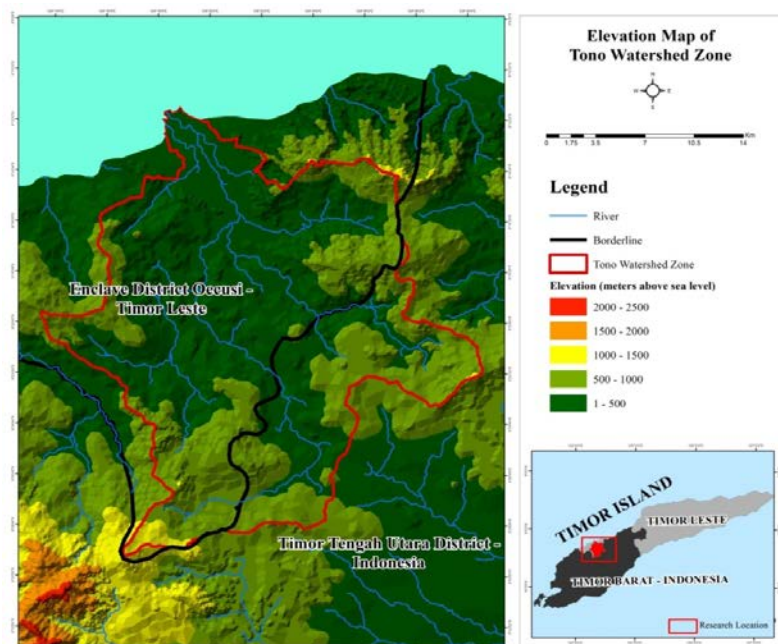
Elevation Map of Tono Watershed Zone

N
W E
S

0 1.75 3.5 7 10.5 14 Km

Legend

River

Borderline

Tono Watershed Zone

Elevation (meters above sea level)

2000 - 2500

1500 - 2000

1000 - 1500

500 - 1000

1 - 500

Enclave District Oecusi - Timor Leste

Timor Tengah Utara District - Indonesia

TIMOR ISLAND

TIMOR LESTE

TIMOR BARAT - INDONESIA

Research Location